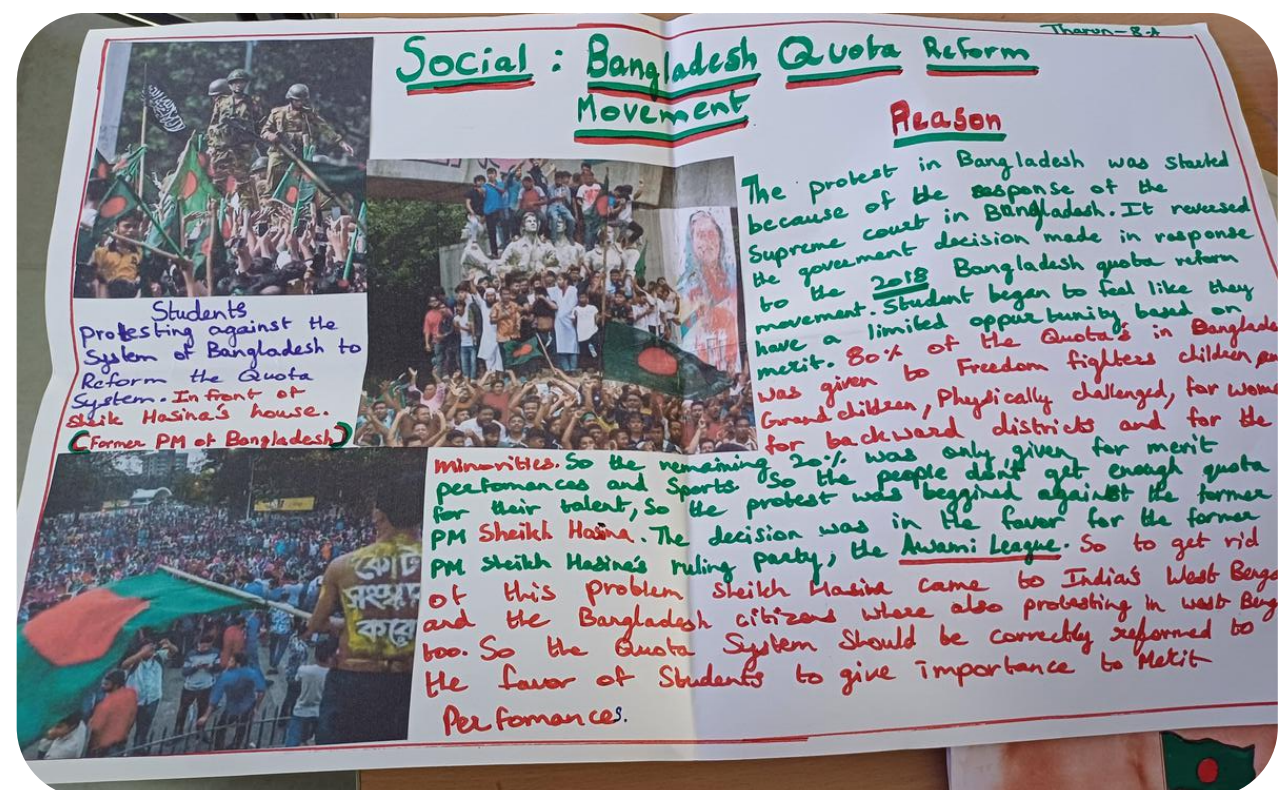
Tharun - 8 A

Social : Bangladesh Quota Reform Movement

Reason

The protest in Bangladesh was started because of the response of the Supreme court in Bangladesh. It reversed the govement decision made in response to the 2018 Bangladesh quota reform movement. Student began to feel like they have a limited oppurtunity based on merit. 80% of the Quota's in Banglade was given to Freedom fighters children Grand children, Physically challenged, for wome for backward districts and for the minorities. So the remaining 20% was only given for merit peefomances and Sports. So the people dont get enough quota for their talent, so the protest was beggined against the former PM Sheikh Hasina. The decision was in the favor for the former PM Sheikh Hasina's ruling party, the Awami League. So to get rid of this problem Sheikh Hasina came to India's West Beng and the Bangladesh citizens where also protesting in west Beng too. So the Quota System should be correctly reformed to the favor of Students to give importance to Merit Performances.

Students protesting against the System of Bangladesh to Reform the Quota System. In front of Sheik Hasina's house. (Former PM of Bangladesh)

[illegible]